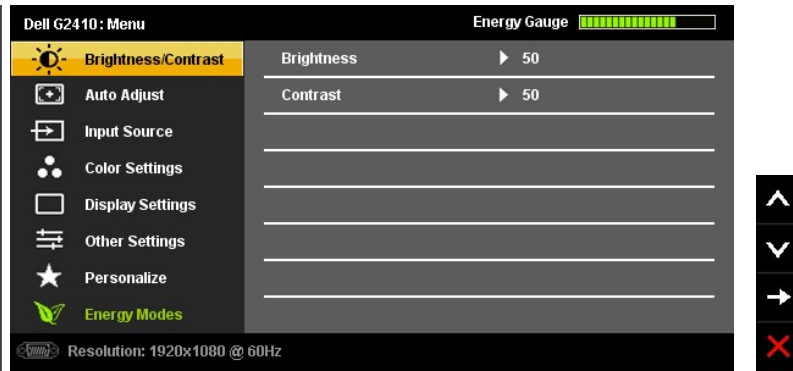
Dell G2410: Menu

Energy Gauge

Brightness/Contrast
Auto Adjust
Input Source
Color Settings
Display Settings
Other Settings
Personalize
Energy Modes

Brightness ▶ 50
Contrast ▶ 50

Resolution: 1920x1080 @ 60Hz